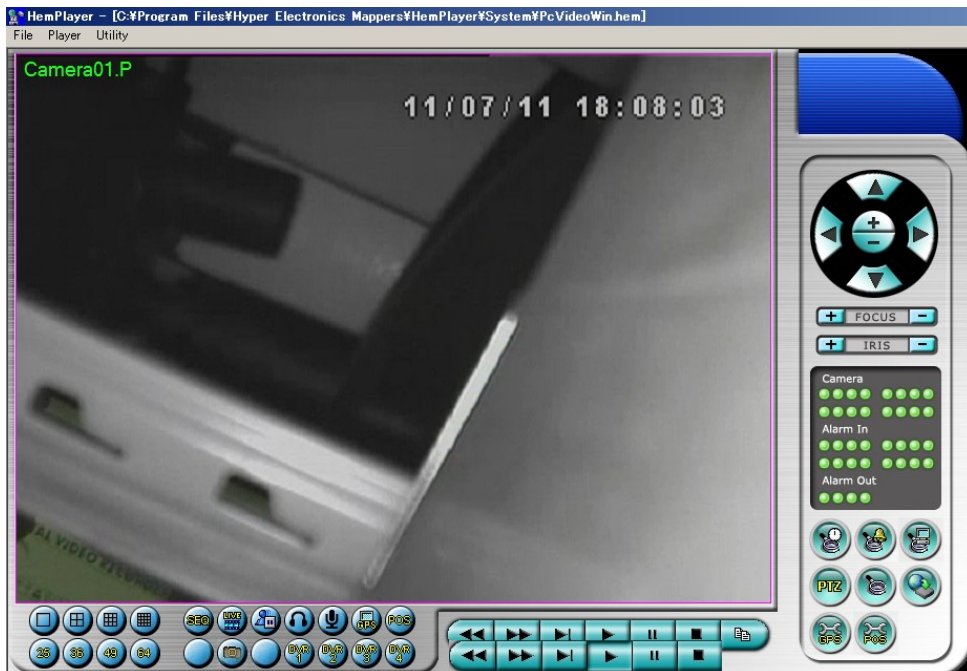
HemPlayer - [C:¥Program Files¥Hyper Electronics Mappers¥HemPlayer¥System¥PcVideoWin.hem]

File Player Utility

Camera01.P

11/07/11 18:08:03

FOCUS

IRIS

Camera

Alarm In

Alarm Out

PTZ

GPS

POS

SEQ

LIVE

GPS

POS

25

36

49

64

DVR 1

DVR 2

DVR 3

DVR 4